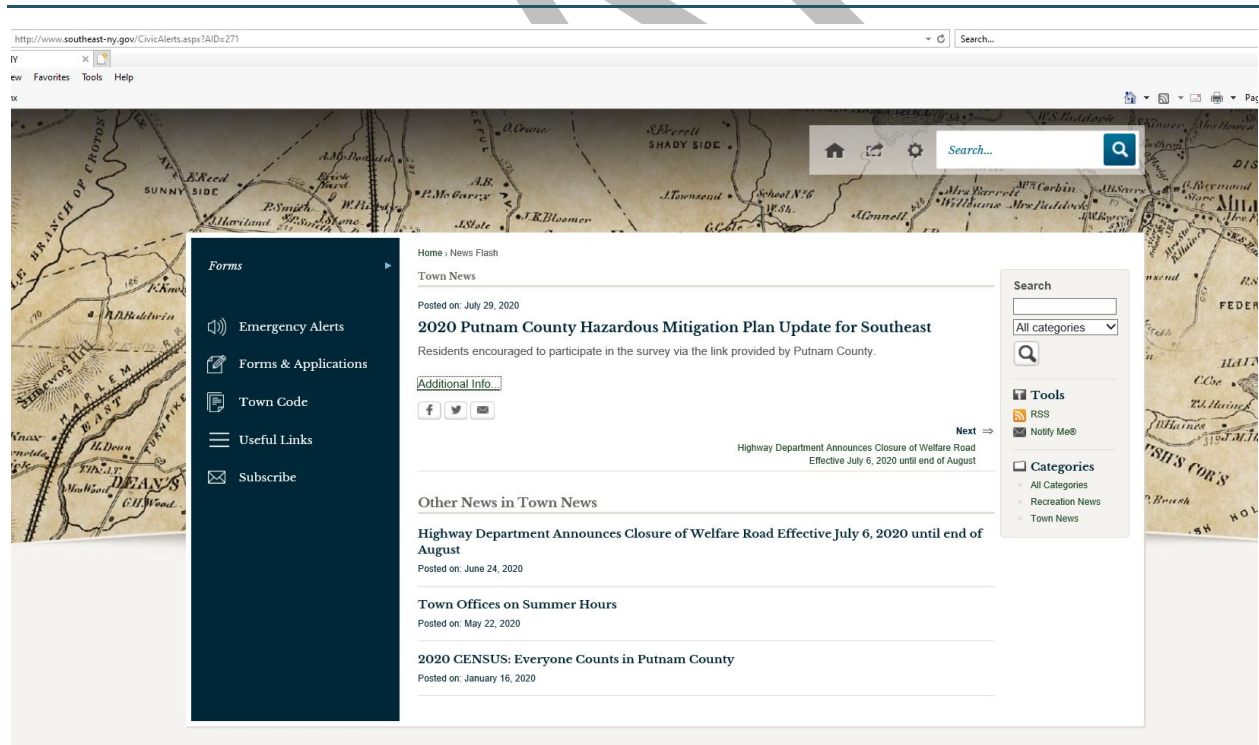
http://www.southeast-ny.gov/CivicAlerts.aspx?AID=271

Search...

IY

ew Favorites Tools Help

Search...

Forms

Emergency Alerts

Forms & Applications

Town Code

Useful Links

Subscribe

Home › News Flash

Town News

Posted on: July 29, 2020

2020 Putnam County Hazardous Mitigation Plan Update for Southeast

Residents encouraged to participate in the survey via the link provided by Putnam County.

Additional Info...

Next ⇒

Highway Department Announces Closure of Welfare Road Effective July 6, 2020 until end of August

Other News in Town News

Highway Department Announces Closure of Welfare Road Effective July 6, 2020 until end of August

Posted on: June 24, 2020

Town Offices on Summer Hours

Posted on: May 22, 2020

2020 CENSUS: Everyone Counts in Putnam County

Posted on: January 16, 2020

Search

All categories

Tools

RSS

Notify Me®

Categories

All Categories

Recreation News

Town News